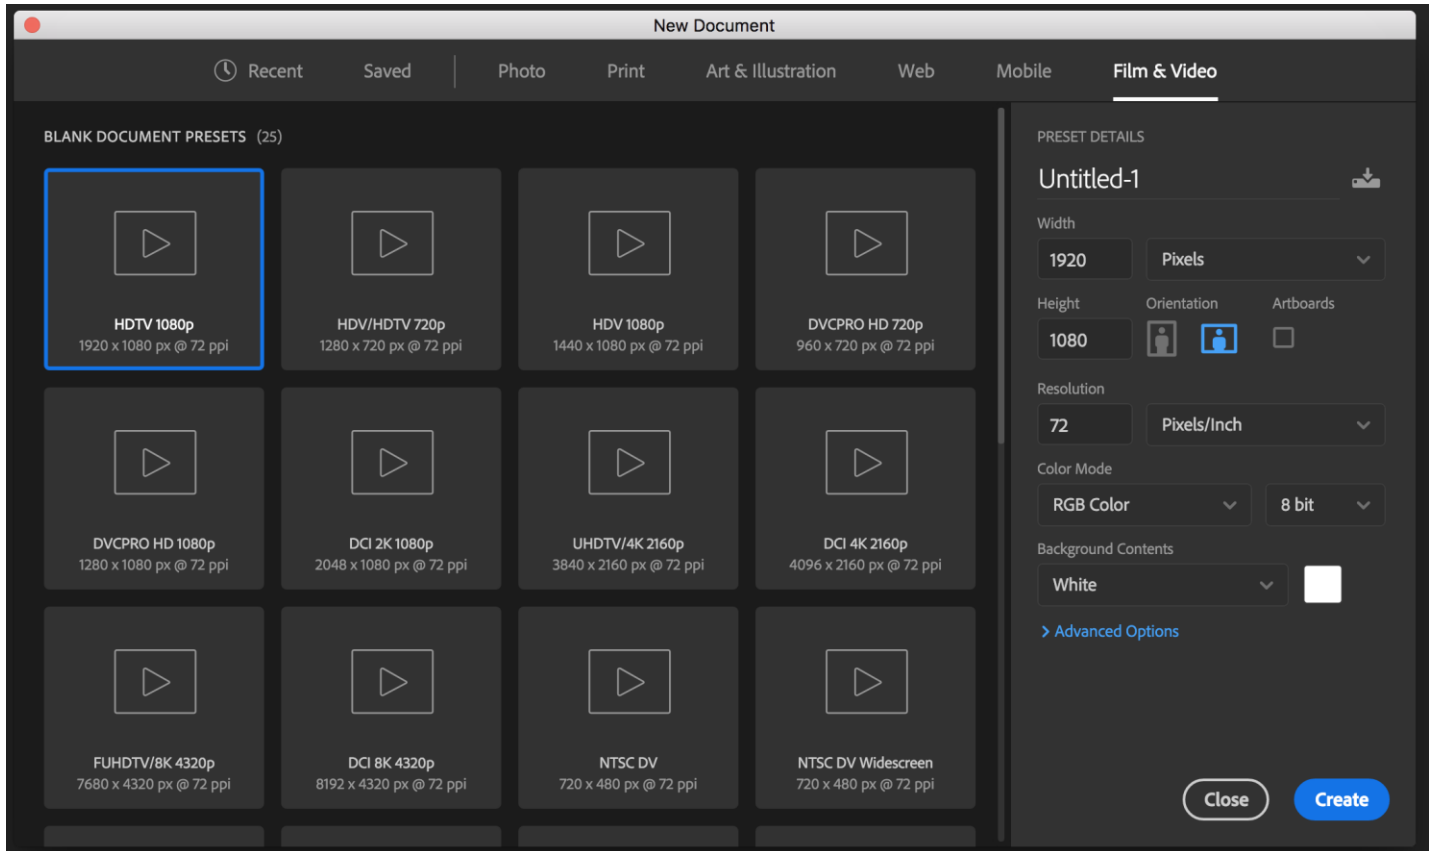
New Document

Recent Saved Photo Print Art & Illustration Web Mobile Film & Video

BLANK DOCUMENT PRESETS (25)

HDTV 1080p
1920 x 1080 px @ 72 ppi

HDV/HDTV 720p
1280 x 720 px @ 72 ppi

HDV 1080p
1440 x 1080 px @ 72 ppi

DVCPRO HD 720p
960 x 720 px @ 72 ppi

DVCPRO HD 1080p
1280 x 1080 px @ 72 ppi

DCI 2K 1080p
2048 x 1080 px @ 72 ppi

UHDTV/4K 2160p
3840 x 2160 px @ 72 ppi

DCI 4K 2160p
4096 x 2160 px @ 72 ppi

FUHDTV/8K 4320p
7680 x 4320 px @ 72 ppi

DCI 8K 4320p
8192 x 4320 px @ 72 ppi

NTSC DV
720 x 480 px @ 72 ppi

NTSC DV Widescreen
720 x 480 px @ 72 ppi

PRESET DETAILS

Untitled-1

Width
1920 Pixels

Height Orientation Artboards
1080

Resolution
72 Pixels/Inch

Color Mode
RGB Color 8 bit

Background Contents
White

> Advanced Options

Close Create